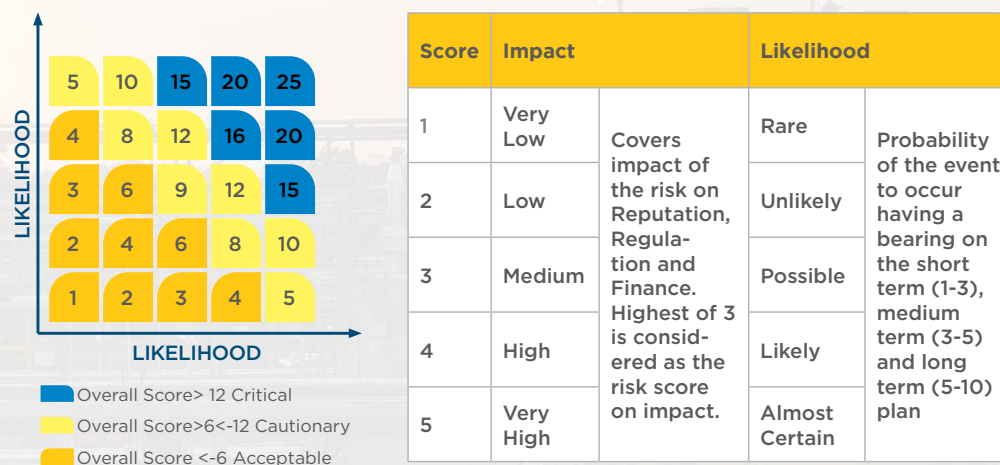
LIKELIHOOD

| 5 | 10 | 15 | 20 | 25 |
|---|---|---|---|---|
| 4 | 8 | 12 | 16 | 20 |
| 3 | 6 | 9 | 12 | 15 |
| 2 | 4 | 6 | 8 | 10 |
| 1 | 2 | 3 | 4 | 5 |

LIKELIHOOD

Overall Score> 12 Critical
Overall Score>6<-12 Cautionary
Overall Score <-6 Acceptable

| Score | Impact | | Likelihood | |
|---|---|---|---|---|
| 1 | Very Low | Covers impact of the risk on Reputation, Regulation and Finance. Highest of 3 is considered as the risk score on impact. | Rare | Probability of the event to occur having a bearing on the short term (1-3), medium term (3-5) and long term (5-10) plan |
| 2 | Low | | Unlikely | |
| 3 | Medium | | Possible | |
| 4 | High | | Likely | |
| 5 | Very High | | Almost Certain | |